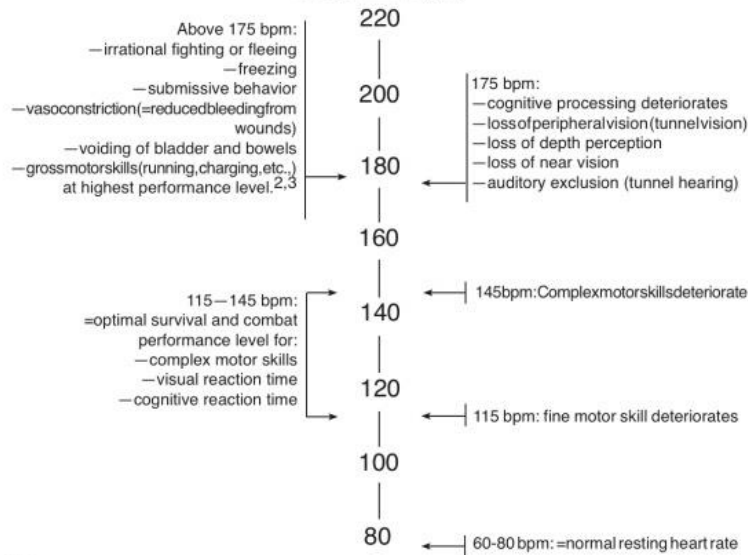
Above 175 bpm:
—irrational fighting or fleeing
—freezing
—submissive behavior
—vasoconstriction(=reducedbleedingfrom wounds)
—voiding of bladder and bowels
—grossmotorskills(running,charging,etc.,) at highest performance level.$^{2,3}$

220

200

180

160

140

120

100

80

175 bpm:
—cognitive processing deteriorates
—lossofperipheralvision(tunnelvision)
—loss of depth perception
—loss of near vision
—auditory exclusion (tunnel hearing)

145bpm:Complexmotorskillsdeteriorate

115—145 bpm:
=optimal survival and combat performance level for:
—complex motor skills
—visual reaction time
—cognitive reaction time

115 bpm: fine motor skill deteriorates

60-80 bpm: =normal resting heart rate